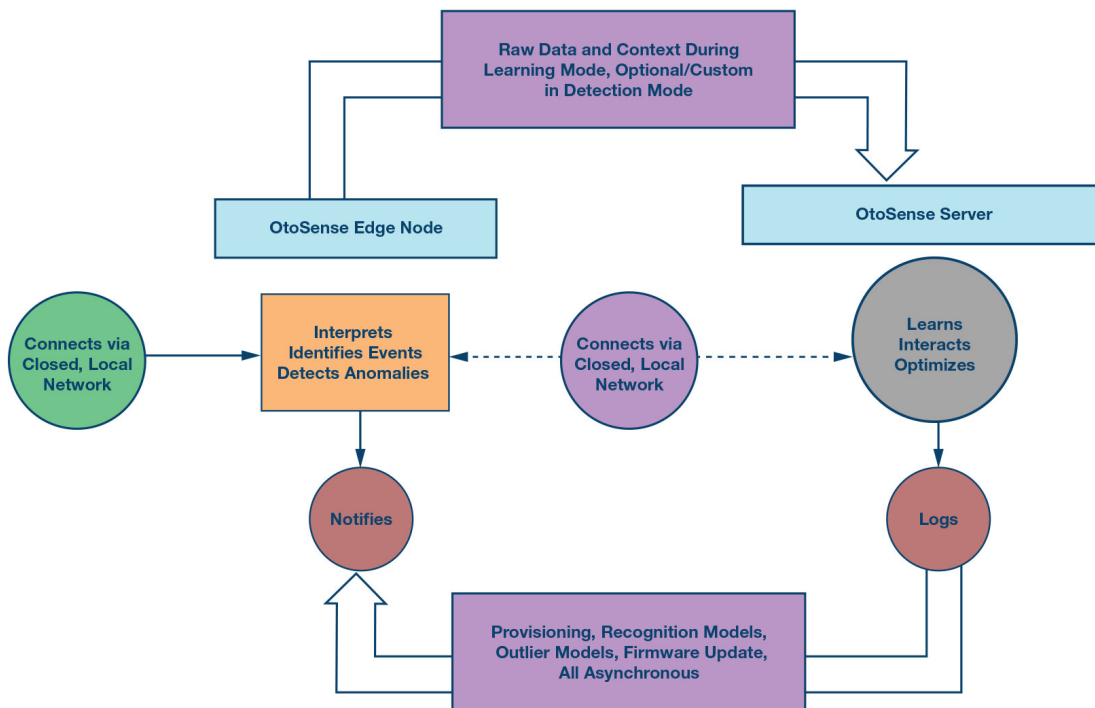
Raw Data and Context During Learning Mode, Optional/Custom in Detection Mode

OtoSense Edge Node

OtoSense Server

Connects via Closed, Local Network

Interprets
Identifies Events
Detects Anomalies

Connects via Closed, Local Network

Learns
Interacts
Optimizes

Notifies

Logs

Provisioning, Recognition Models, Outlier Models, Firmware Update, All Asynchronous